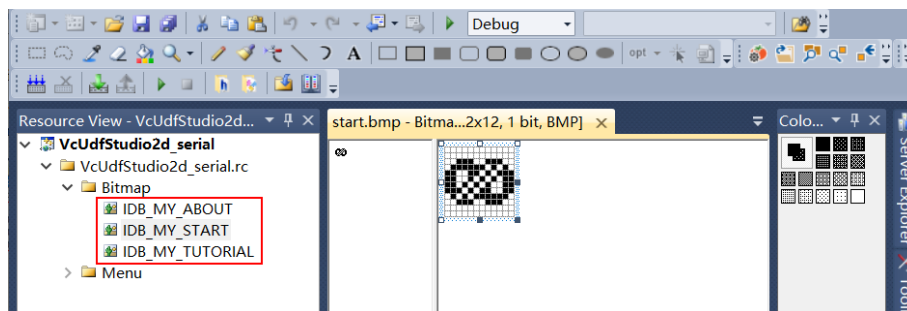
Debug

A

opt

Resource View - VcUdfStudio2d...

VcUdfStudio2d_serial

VcUdfStudio2d_serial.rc

Bitmap

IDB_MY_ABOUT

IDB_MY_START

IDB_MY_TUTORIAL

Menu

start.bmp - Bitma...2x12, 1 bit, BMP]

Colo...

Server Explorer

Tool